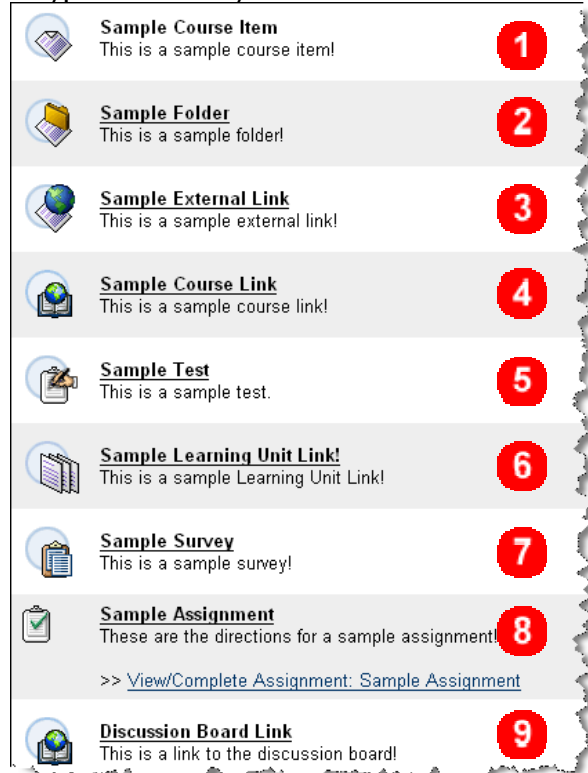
Sample Course Item
This is a sample course item!

1

Sample Folder
This is a sample folder!

2

Sample External Link
This is a sample external link!

3

Sample Course Link
This is a sample course link!

4

Sample Test
This is a sample test.

5

Sample Learning Unit Link!
This is a sample Learning Unit Link!

6

Sample Survey
This is a sample survey!

7

Sample Assignment
These are the directions for a sample assignment!

8

>> View/Complete Assignment: Sample Assignment

Discussion Board Link
This is a link to the discussion board!

9